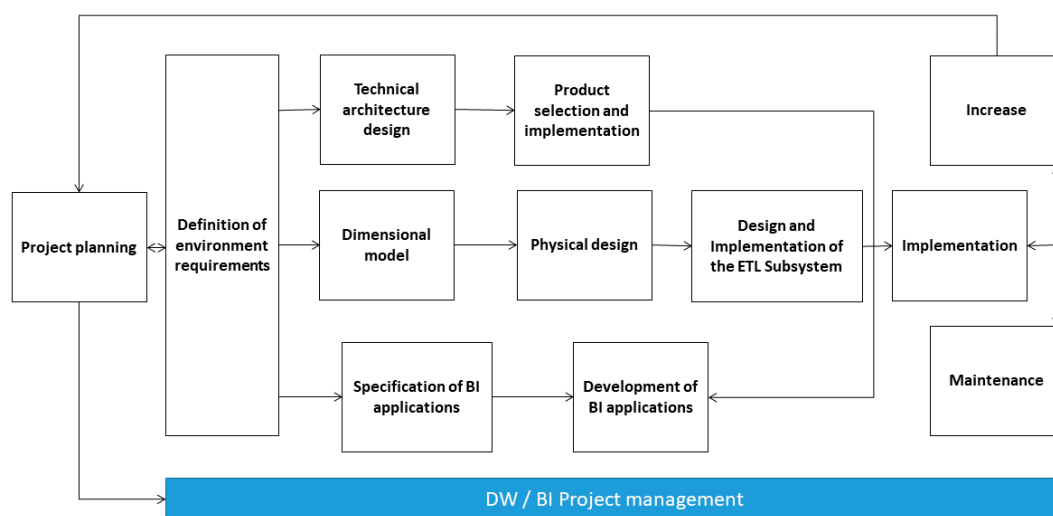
Project planning

Definition of environment requirements

Technical architecture design

Product selection and implementation

Increase

Dimensional model

Physical design

Design and Implementation of the ETL Subsystem

Implementation

Specification of BI applications

Development of BI applications

Maintenance

DW / BI Project management